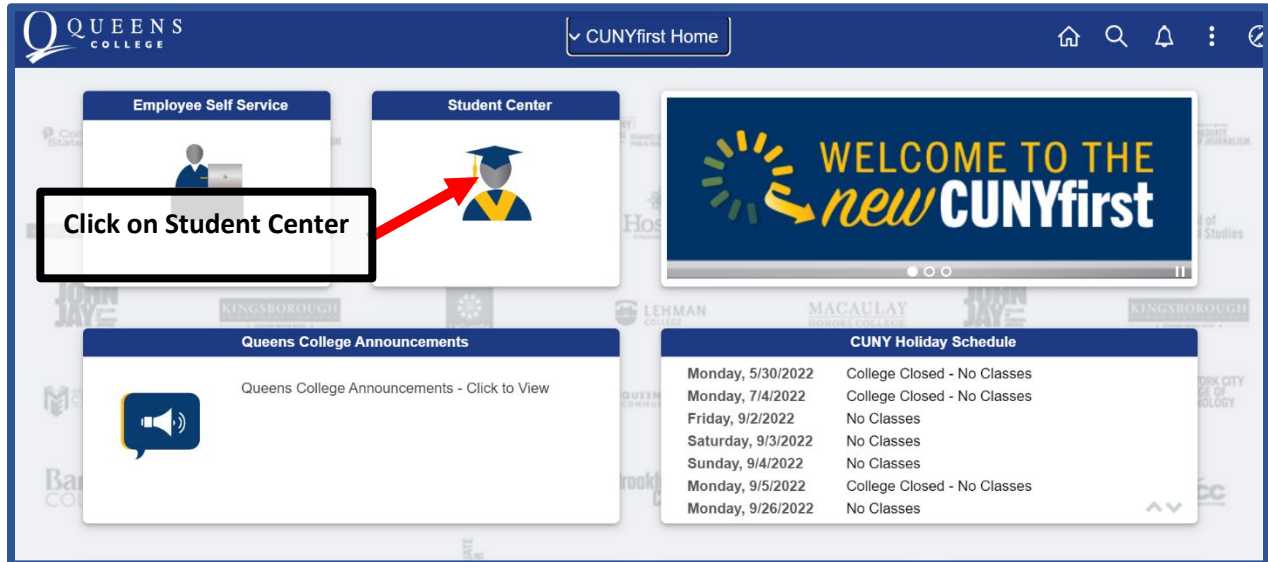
QUEENS COLLEGE

CUNYfirst Home

Employee Self Service

Student Center

Click on Student Center

WELCOME TO THE new CUNYfirst

KINGSBOROUGH

LEHMAN COLLEGE

MACAULAY HONORS COLLEGE

Queens College Announcements

Queens College Announcements - Click to View

CUNY Holiday Schedule

| | |
|---|---|
| Monday, 5/30/2022 | College Closed - No Classes |
| Monday, 7/4/2022 | College Closed - No Classes |
| Friday, 9/2/2022 | No Classes |
| Saturday, 9/3/2022 | No Classes |
| Sunday, 9/4/2022 | No Classes |
| Monday, 9/5/2022 | College Closed - No Classes |
| Monday, 9/26/2022 | No Classes |